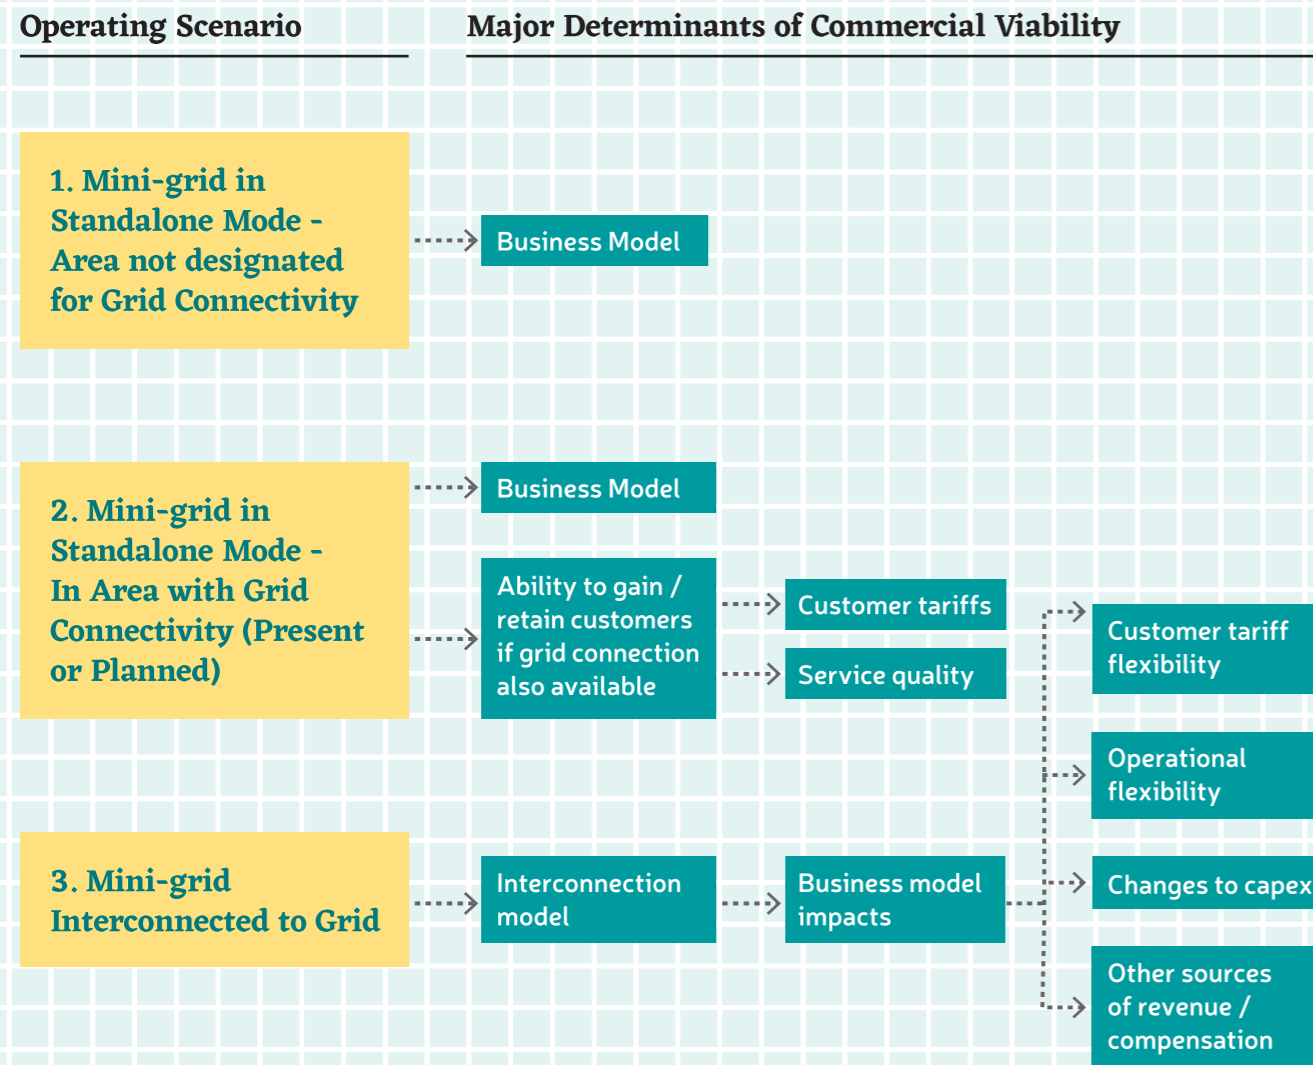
Operating Scenario

Major Determinants of Commercial Viability

1. Mini-grid in Standalone Mode - Area not designated for Grid Connectivity

Business Model

2. Mini-grid in Standalone Mode - In Area with Grid Connectivity (Present or Planned)

Business Model

Ability to gain / retain customers if grid connection also available

Customer tariffs

Service quality

Customer tariff flexibility

Operational flexibility

3. Mini-grid Interconnected to Grid

Interconnection model

Business model impacts

Changes to capex

Other sources of revenue / compensation